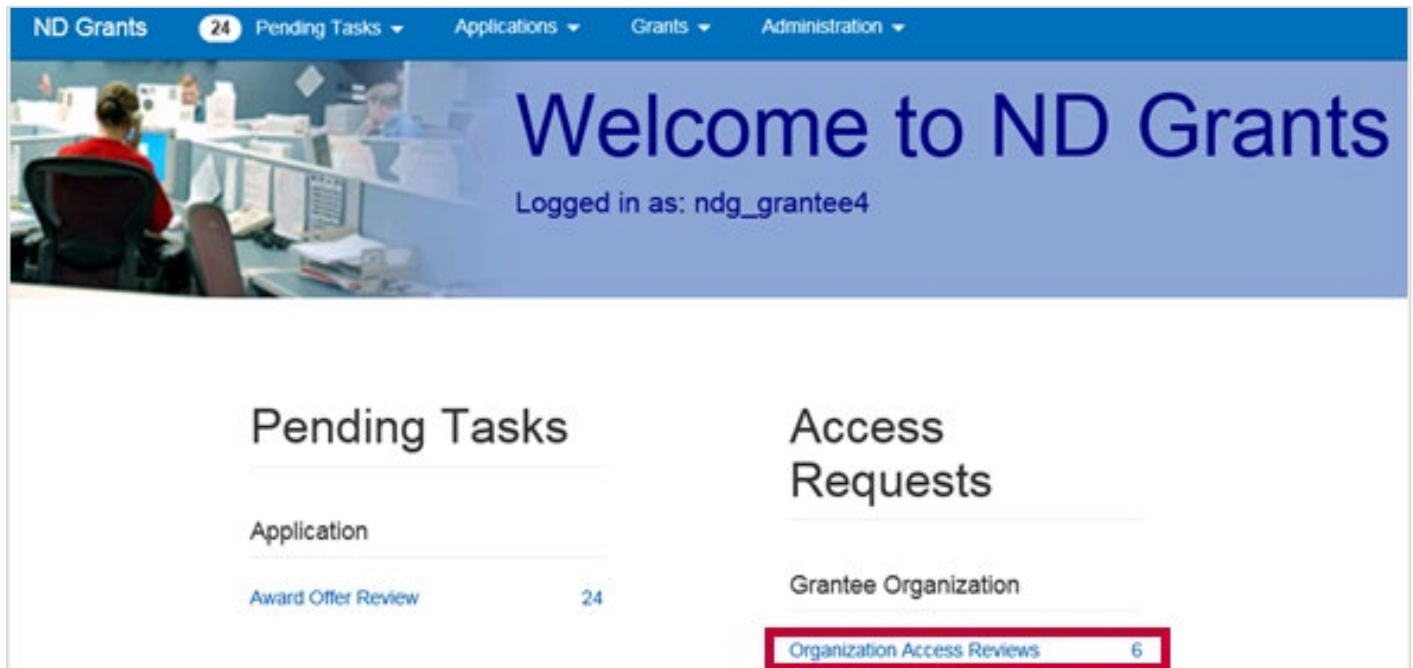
ND Grants 24 Pending Tasks ▾ Applications ▾ Grants ▾ Administration ▾

Welcome to ND Grants

Logged in as: ndg_grantee4

Pending Tasks

Application

Award Offer Review 24

Access Requests

Grantee Organization

Organization Access Reviews 6